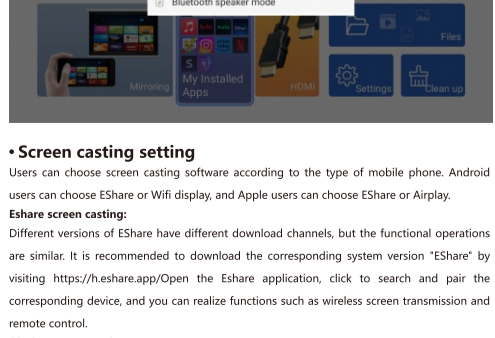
Bluetooth speaker mode

Mirroring

My Installed Apps

HDMI

Files

Settings

Clean up

• Screen casting setting

Users can choose screen casting software according to the type of mobile phone. Android users can choose EShare or Wifi display, and Apple users can choose EShare or Airplay.

Eshare screen casting:

Different versions of EShare have different download channels, but the functional operations are similar. It is recommended to download the corresponding system version "EShare" by visiting https://h.eshare.app/Open the Eshare application, click to search and pair the corresponding device, and you can realize functions such as wireless screen transmission and remote control.